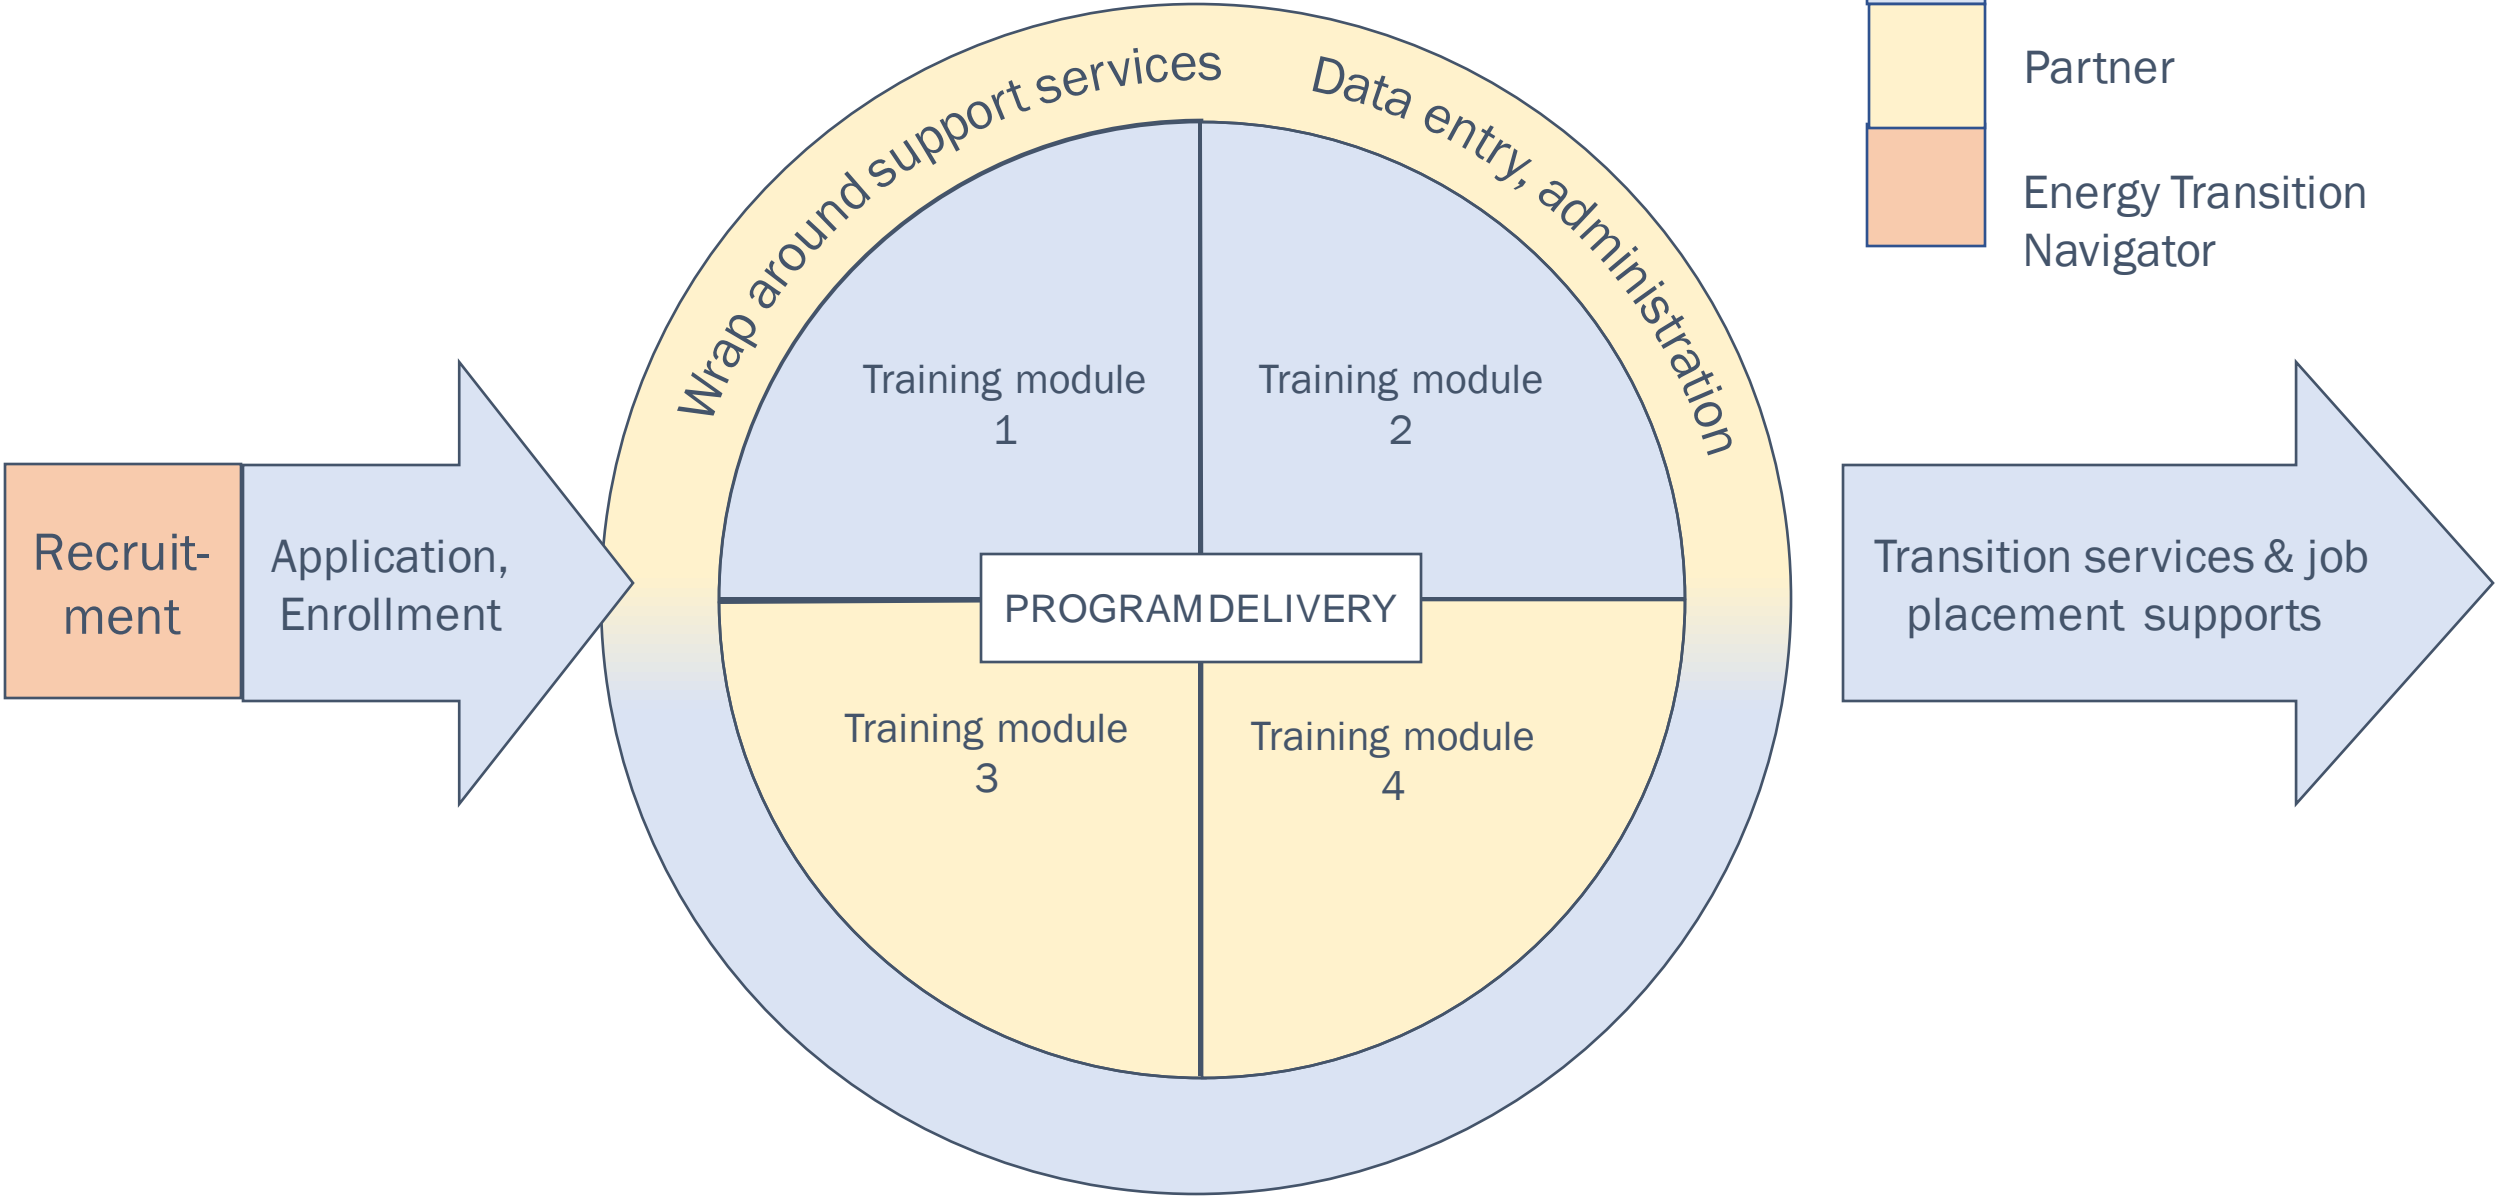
Partner

Energy Transition Navigator

Recruit-ment

Application, Enrollment

Wrap around support services

Data entry, administration

Training module 1

Training module 2

PROGRAM DELIVERY

Training module 3

Training module 4

Transition services & job placement supports